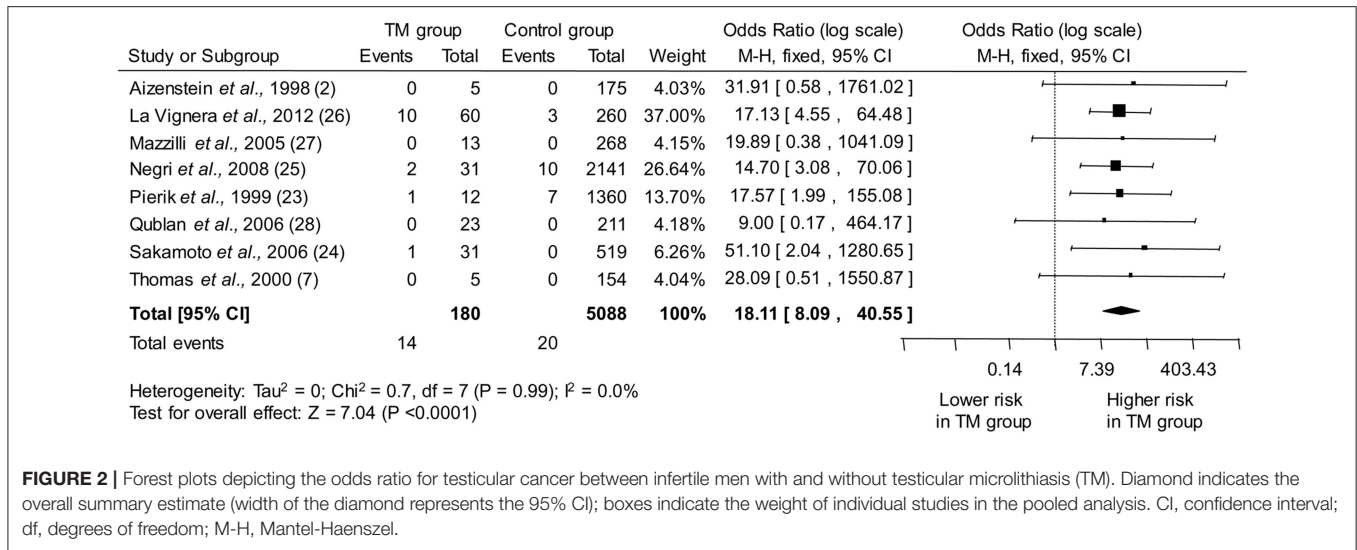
| Study or Subgroup | TM group Events | TM group Total | Control group Events | Control group Total | Weight | Odds Ratio (log scale) M-H, fixed, 95% CI |
|---|---|---|---|---|---|---|
| Aizenstein *et al.,* 1998 (2) | 0 | 5 | 0 | 175 | 4.03% | 31.91 [ 0.58 , 1761.02 ] |
| La Vignera *et al.,* 2012 (26) | 10 | 60 | 3 | 260 | 37.00% | 17.13 [ 4.55 , 64.48 ] |
| Mazzilli *et al.,* 2005 (27) | 0 | 13 | 0 | 268 | 4.15% | 19.89 [ 0.38 , 1041.09 ] |
| Negri *et al.,* 2008 (25) | 2 | 31 | 10 | 2141 | 26.64% | 14.70 [ 3.08 , 70.06 ] |
| Pierik *et al.,* 1999 (23) | 1 | 12 | 7 | 1360 | 13.70% | 17.57 [ 1.99 , 155.08 ] |
| Qublan *et al.,* 2006 (28) | 0 | 23 | 0 | 211 | 4.18% | 9.00 [ 0.17 , 464.17 ] |
| Sakamoto *et al.,* 2006 (24) | 1 | 31 | 0 | 519 | 6.26% | 51.10 [ 2.04 , 1280.65 ] |
| Thomas *et al.,* 2000 (7) | 0 | 5 | 0 | 154 | 4.04% | 28.09 [ 0.51 , 1550.87 ] |
| **Total [95% CI]** | | **180** | | **5088** | **100%** | **18.11 [ 8.09 , 40.55 ]** |
| Total events | 14 | | 20 | | | |

Heterogeneity: Tau$^2$ = 0; Chi$^2$ = 0.7, df = 7 (P = 0.99); I$^2$ = 0.0%
Test for overall effect: Z = 7.04 (P <0.0001)

Odds Ratio (log scale)
M-H, fixed, 95% CI

0.14 7.39 403.43

Lower risk in TM group
Higher risk in TM group

**FIGURE 2 |** Forest plots depicting the odds ratio for testicular cancer between infertile men with and without testicular microlithiasis (TM). Diamond indicates the overall summary estimate (width of the diamond represents the 95% CI); boxes indicate the weight of individual studies in the pooled analysis. CI, confidence interval; df, degrees of freedom; M-H, Mantel-Haenszel.